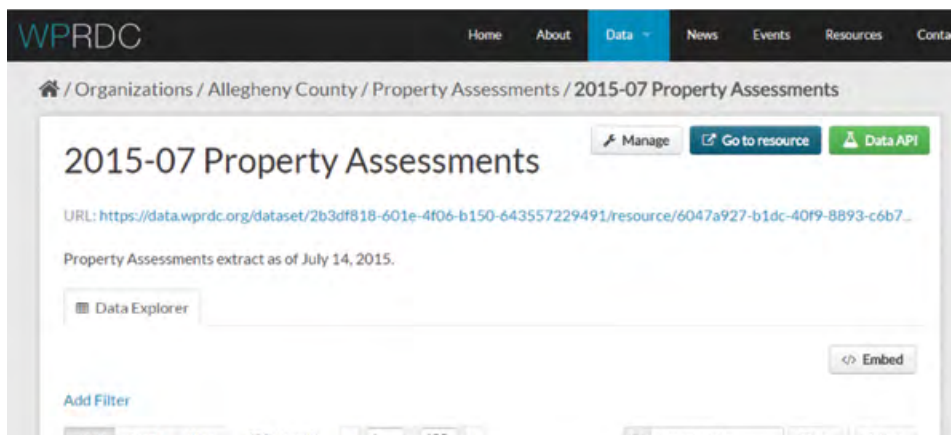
WPRDC

Home About Data News Events Resources Conta

/ Organizations / Allegheny County / Property Assessments / 2015-07 Property Assessments

Manage Go to resource Data API

2015-07 Property Assessments

URL: https://data.wprdc.org/dataset/2b3df818-601e-4f06-b150-643557229491/resource/6047a927-b1dc-40f9-8893-c6b7...

Property Assessments extract as of July 14, 2015.

Data Explorer

Embed

Add Filter